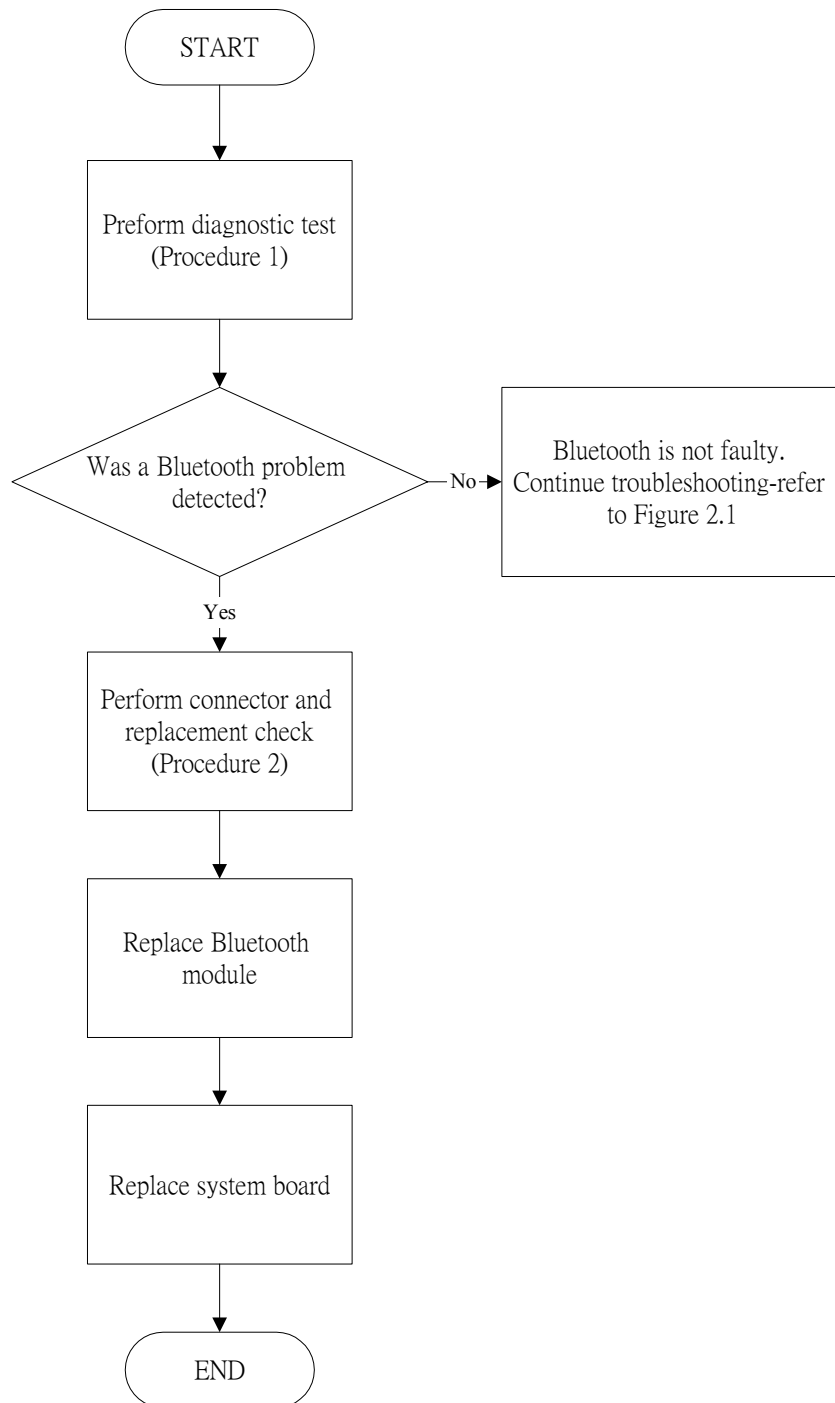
START

Preform diagnostic test (Procedure 1)

Was a Bluetooth problem detected?

No

Bluetooth is not faulty. Continue troubleshooting-refer to Figure 2.1

Yes

Perform connector and replacement check (Procedure 2)

Replace Bluetooth module

Replace system board

END